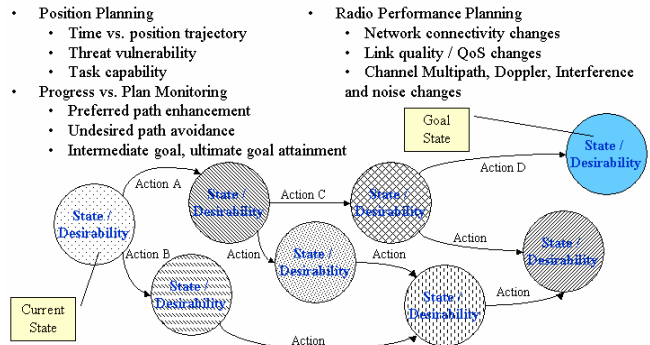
- Position Planning
  - Time vs. position trajectory
  - Threat vulnerability
  - Task capability
- Progress vs. Plan Monitoring
  - Preferred path enhancement
  - Undesired path avoidance
  - Intermediate goal, ultimate goal attainment

- Radio Performance Planning
  - Network connectivity changes
  - Link quality / QoS changes
  - Channel Multipath, Doppler, Interference and noise changes

Goal State

State / Desirability

Action D

Action A

State / Desirability

Action C

State / Desirability

State / Desirability

Action

State / Desirability

Action

Action

State / Desirability

Action B

State / Desirability

Action

State / Desirability

Current State

Action